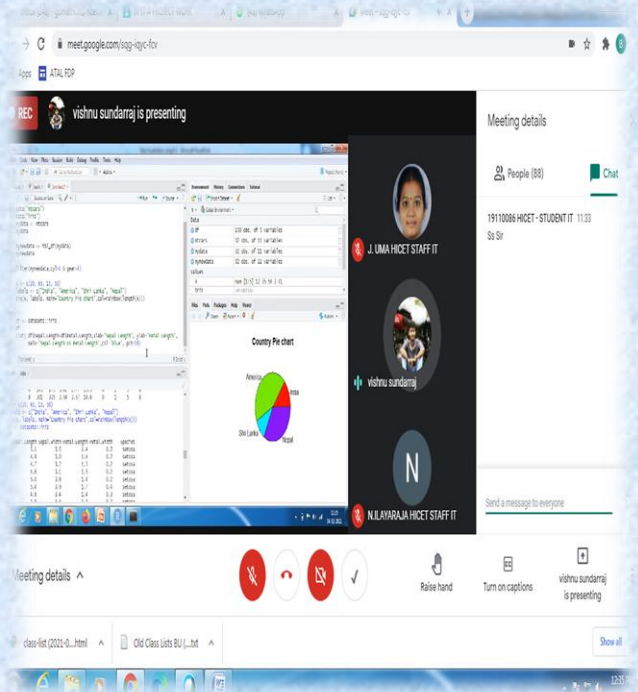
Meet – sqg-xqyc-fcv
meet.google.com/sqg-xqyc-fcv
Apps ATAL FDP
REC vishnu sundarraj is presenting
Country Pie chart
America
India
Sri Lanka
Nepal
J. UMA HICET STAFF IT
vishnu sundarraj
N
N.ILAYARAJA HICET STAFF IT
Meeting details
People (88)
Chat
19110086 HICET - STUDENT IT 11:33
Ss Sir
Send a message to everyone
Meeting details
Raise hand
Turn on captions
vishnu sundarraj is presenting
class-list (2021-0....html
Old Class Lists BU (....txt
Show all